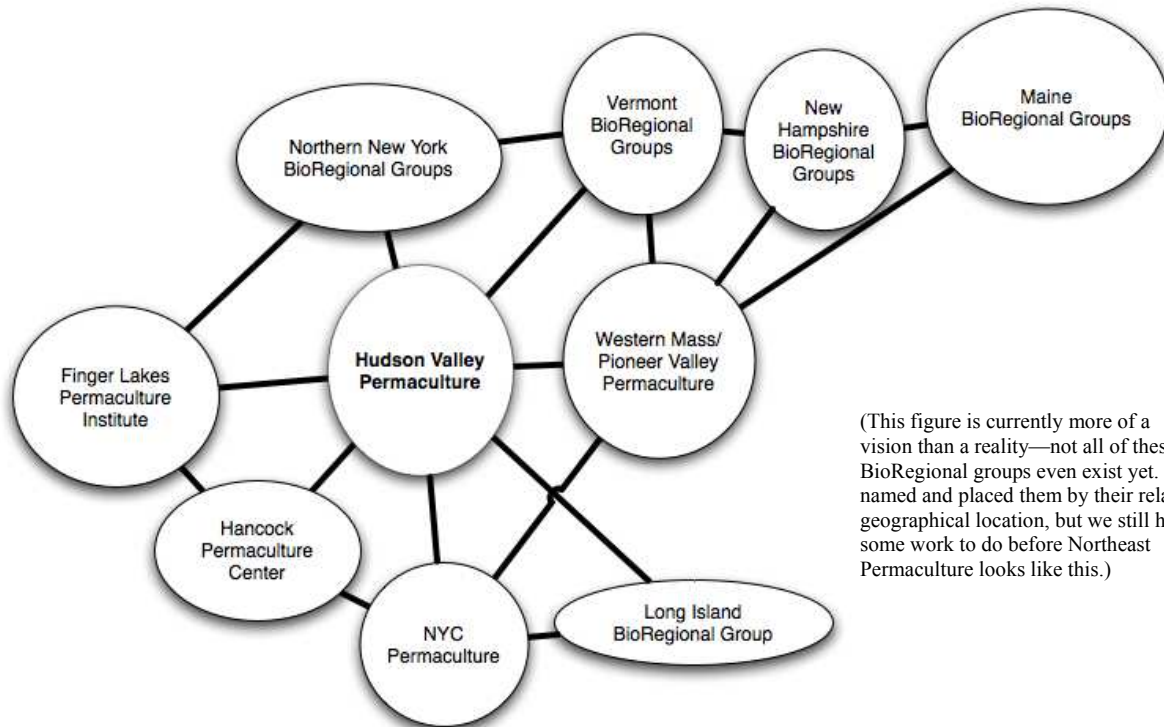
Vermont BioRegional Groups

New Hampshire BioRegional Groups

Maine BioRegional Groups

Northern New York BioRegional Groups

Finger Lakes Permaculture Institute

Hudson Valley Permaculture

Western Mass/ Pioneer Valley Permaculture

Hancock Permaculture Center

NYC Permaculture

Long Island BioRegional Group

(This figure is currently more of a vision than a reality—not all of thes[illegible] BioRegional groups even exist yet. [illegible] named and placed them by their rela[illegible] geographical location, but we still h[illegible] some work to do before Northeast Permaculture looks like this.)